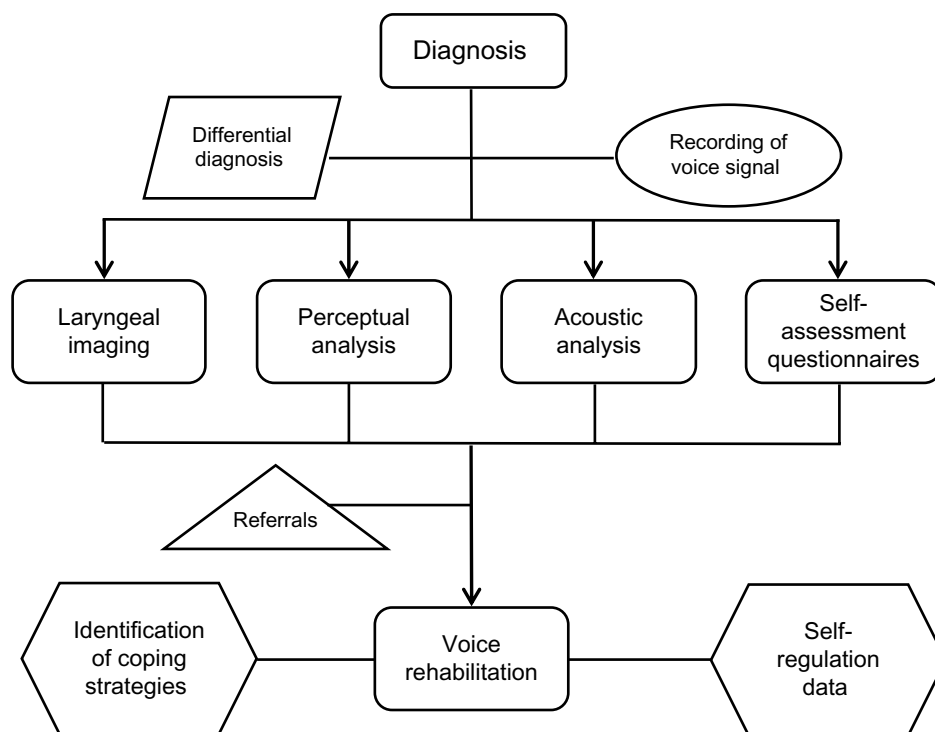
Diagnosis

Differential diagnosis

Recording of voice signal

Laryngeal imaging

Perceptual analysis

Acoustic analysis

Self-assessment questionnaires

Referrals

Identification of coping strategies

Voice rehabilitation

Self-regulation data